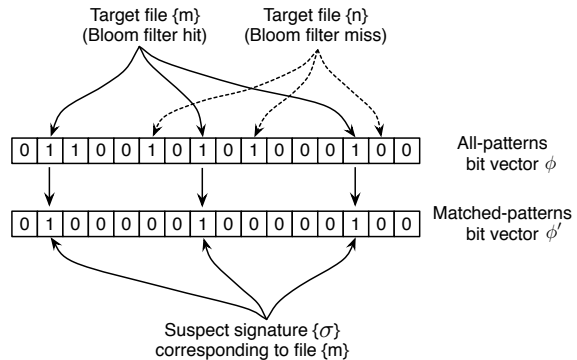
Target file {m}
(Bloom filter hit)

Target file {n}
(Bloom filter miss)

| 0 | 1 | 1 | 0 | 0 | 1 | 0 | 1 | 0 | 1 | 0 | 0 | 0 | 1 | 0 | 0 |
|---|---|---|---|---|---|---|---|---|---|---|---|---|---|---|---|

All-patterns bit vector $\phi$

| 0 | 1 | 0 | 0 | 0 | 0 | 0 | 1 | 0 | 0 | 0 | 0 | 0 | 1 | 0 | 0 |
|---|---|---|---|---|---|---|---|---|---|---|---|---|---|---|---|

Matched-patterns bit vector $\phi'$

Suspect signature $\{\sigma\}$ corresponding to file {m}